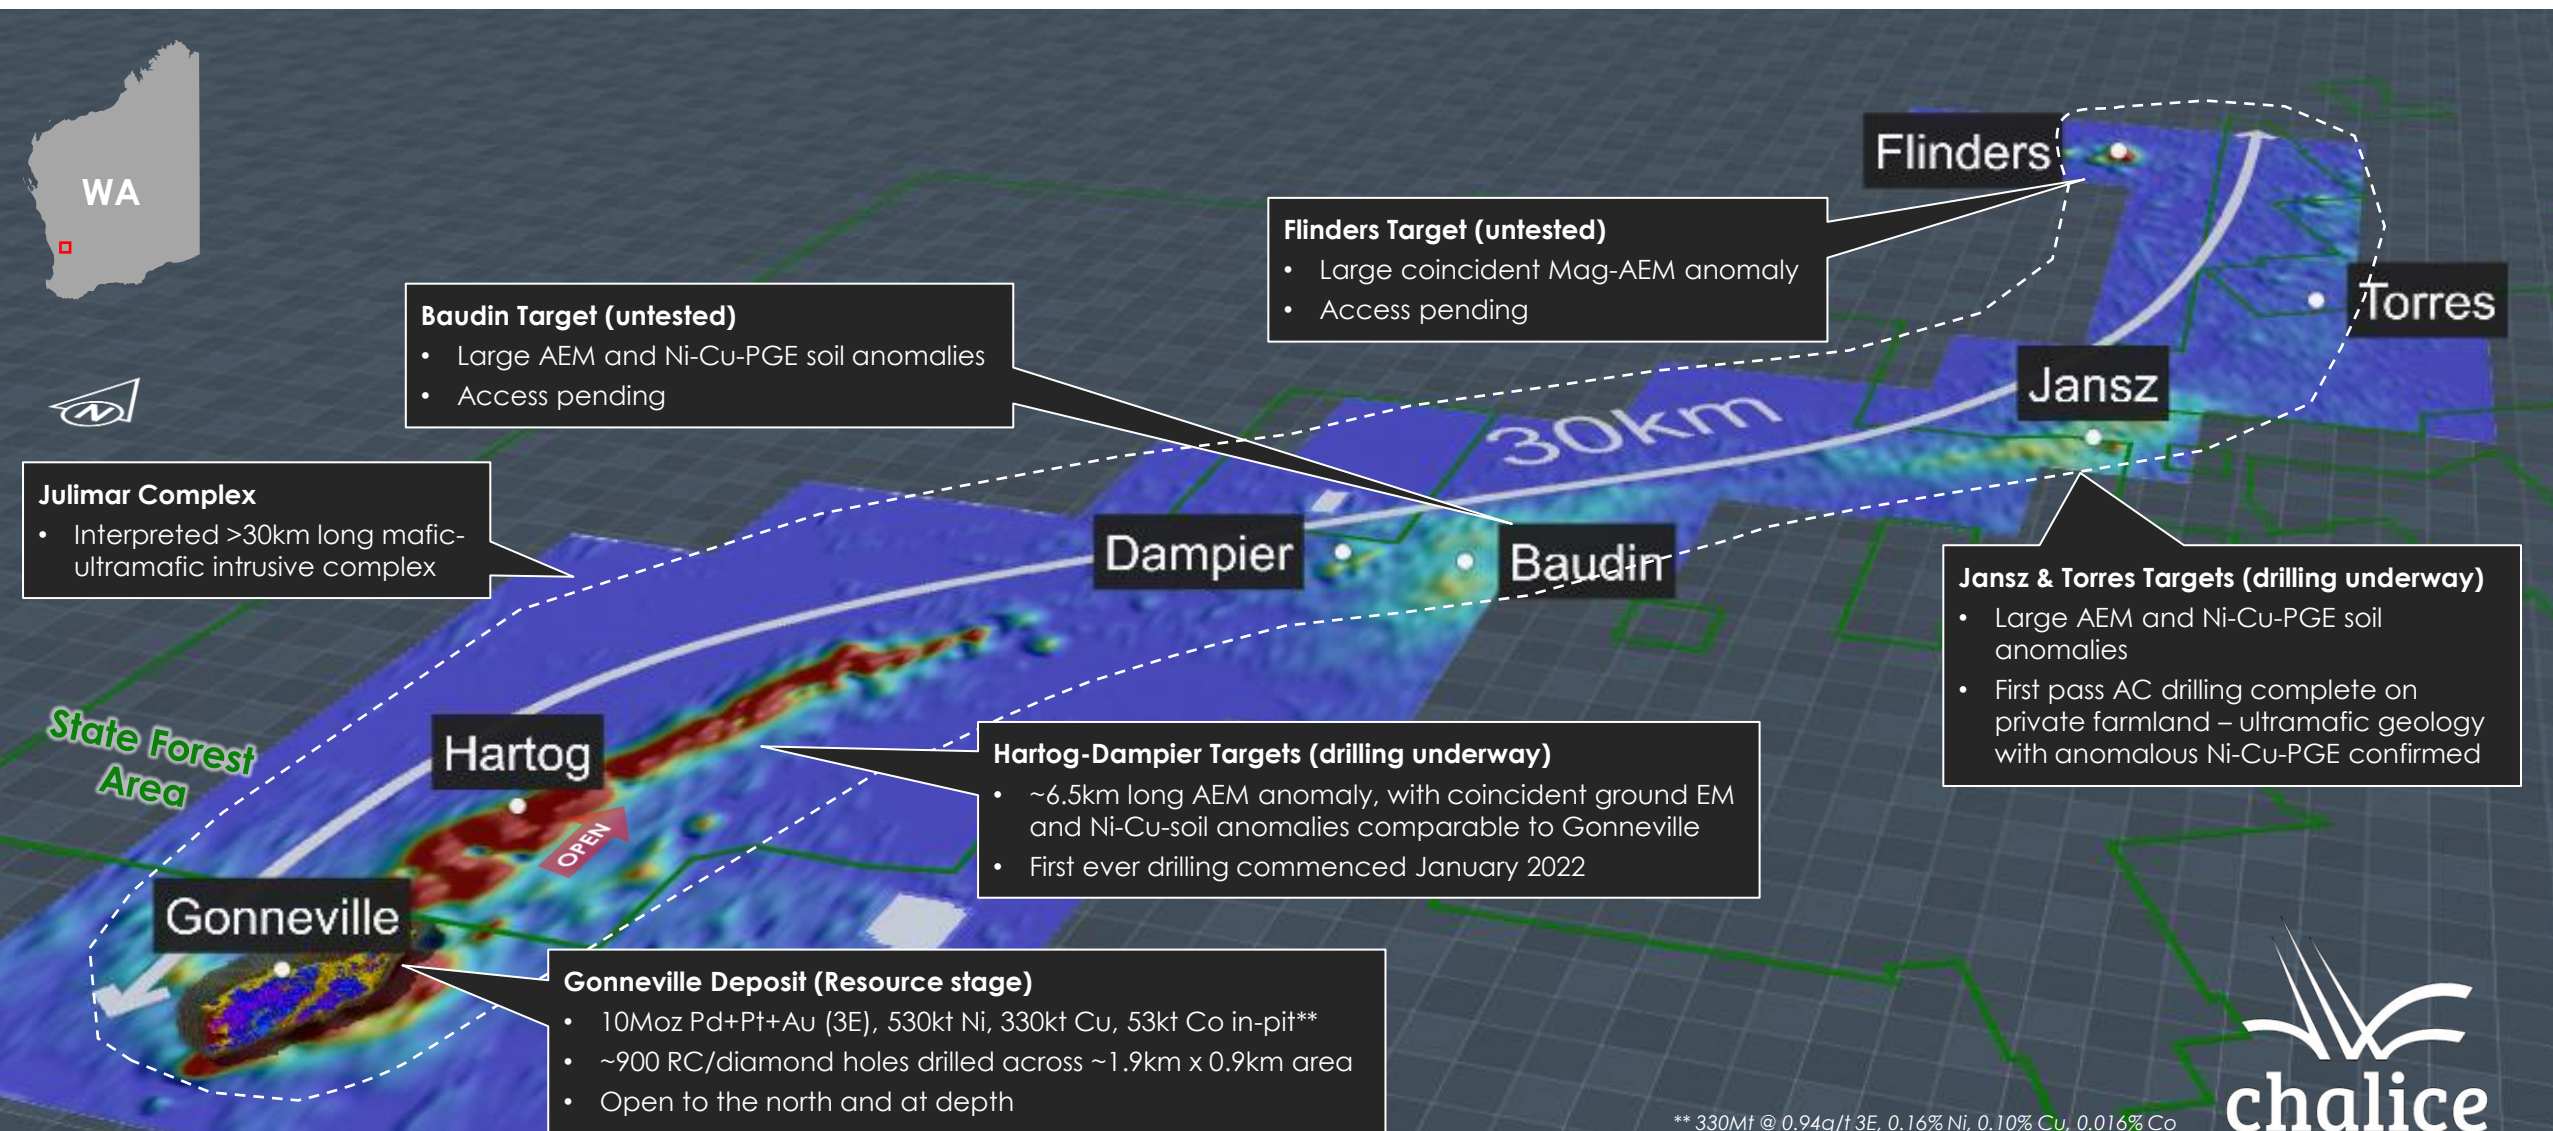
WA

N

Flinders

Torres

Jansz

30km

Dampier

Baudin

Hartog

Gonneville

State Forest Area

OPEN

Flinders Target (untested)
• Large coincident Mag-AEM anomaly
• Access pending

Baudin Target (untested)
• Large AEM and Ni-Cu-PGE soil anomalies
• Access pending

Julimar Complex
• Interpreted >30km long mafic-ultramafic intrusive complex

Jansz & Torres Targets (drilling underway)
• Large AEM and Ni-Cu-PGE soil anomalies
• First pass AC drilling complete on private farmland – ultramafic geology with anomalous Ni-Cu-PGE confirmed

Hartog-Dampier Targets (drilling underway)
• ~6.5km long AEM anomaly, with coincident ground EM and Ni-Cu-soil anomalies comparable to Gonneville
• First ever drilling commenced January 2022

Gonneville Deposit (Resource stage)
• 10Moz Pd+Pt+Au (3E), 530kt Ni, 330kt Cu, 53kt Co in-pit**
• ~900 RC/diamond holes drilled across ~1.9km x 0.9km area
• Open to the north and at depth

** 330Mt @ 0.94g/t 3E, 0.16% Ni, 0.10% Cu, 0.016% Co

chalice